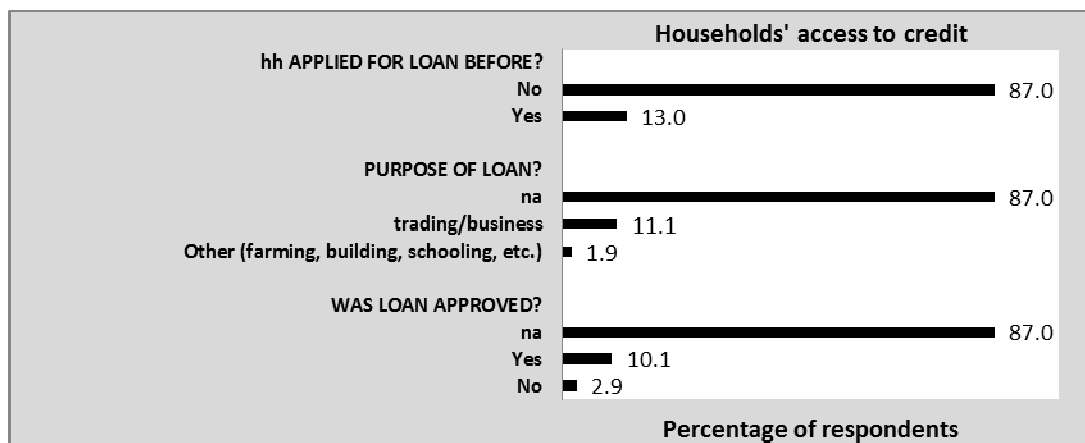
Households' access to credit

hh APPLIED FOR LOAN BEFORE?
No 87.0
Yes 13.0

PURPOSE OF LOAN?
na 87.0
trading/business 11.1
Other (farming, building, schooling, etc.) 1.9

WAS LOAN APPROVED?
na 87.0
Yes 10.1
No 2.9

Percentage of respondents